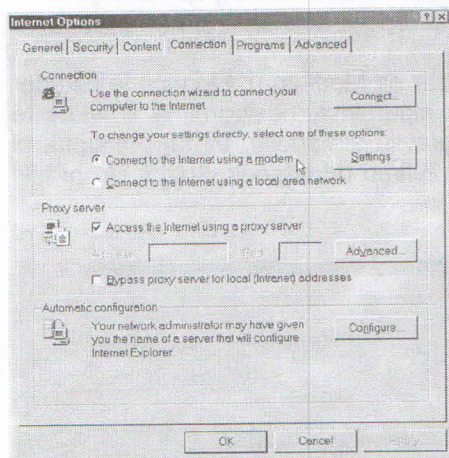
Internet Options

General | Security | Content | Connection | Programs | Advanced

Connection

Use the connection wizard to connect your computer to the Internet.

Connect...

To change your settings directly, select one of these options:

Connect to the Internet using a modem

Settings

Connect to the Internet using a local area network

Proxy server

Access the Internet using a proxy server

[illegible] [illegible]

Advanced...

Bypass proxy server for local (Intranet) addresses

Automatic configuration

Your network administrator may have given you the name of a server that will configure Internet Explorer.

Configure...

OK Cancel Apply